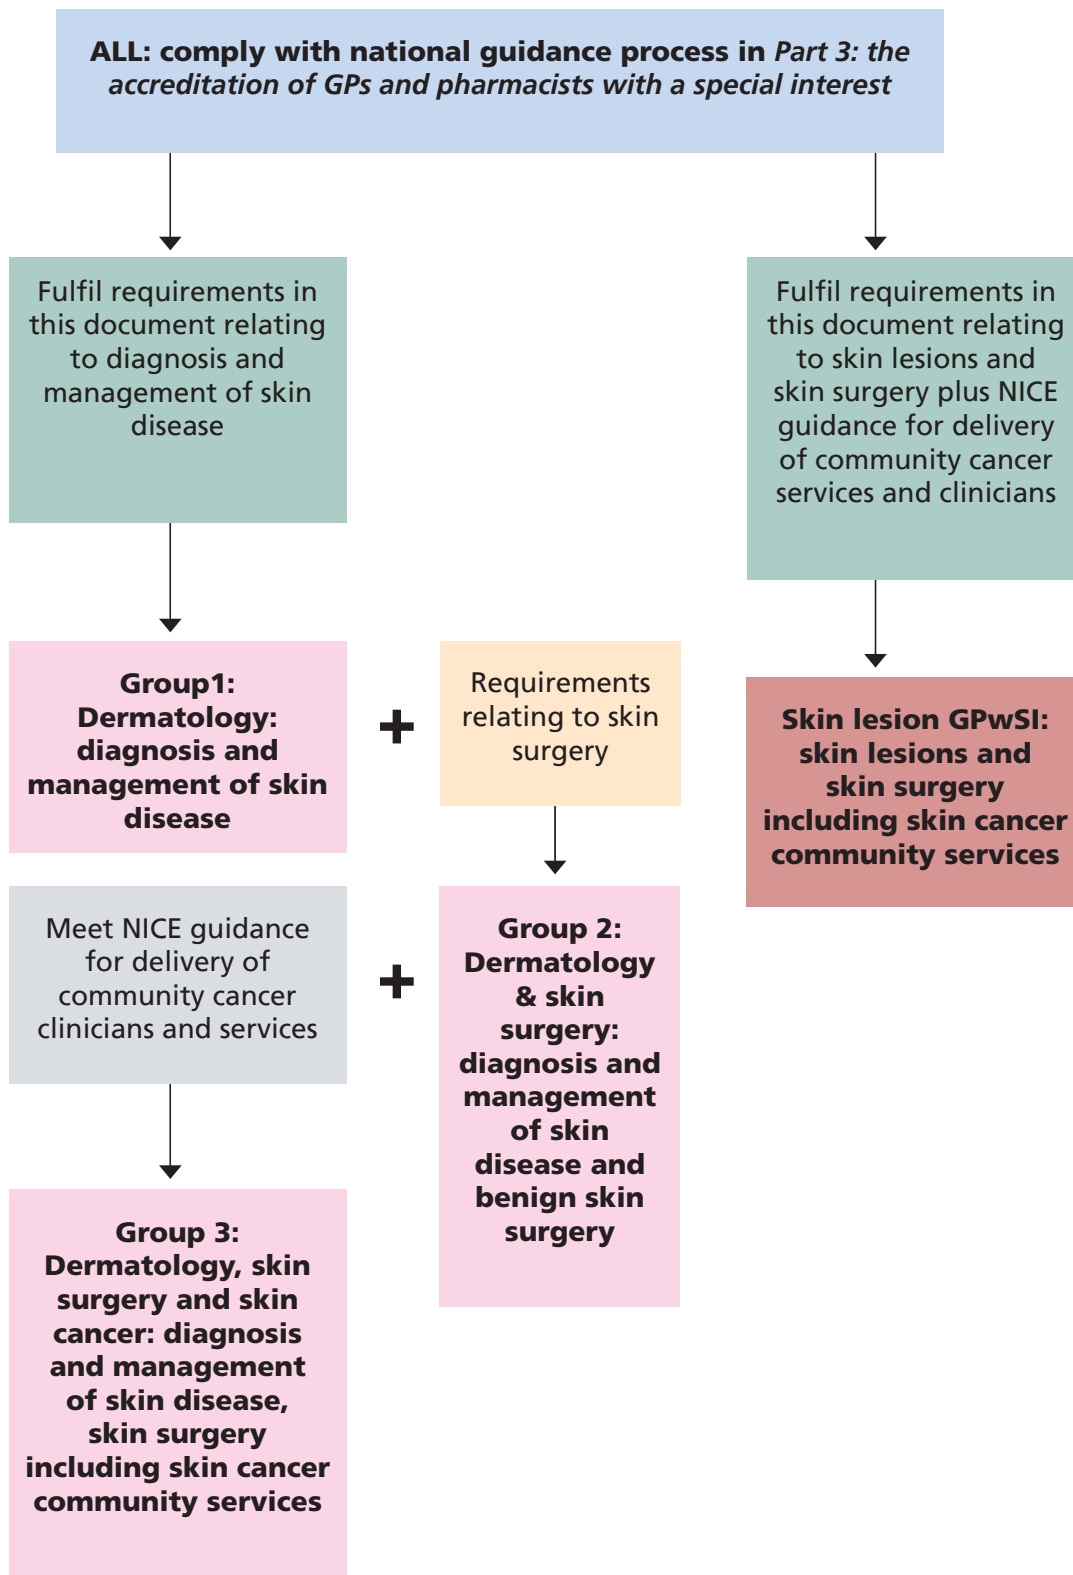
ALL: comply with national guidance process in Part 3: the accreditation of GPs and pharmacists with a special interest

Fulfil requirements in this document relating to diagnosis and management of skin disease

Fulfil requirements in this document relating to skin lesions and skin surgery plus NICE guidance for delivery of community cancer services and clinicians

Group1: Dermatology: diagnosis and management of skin disease

+

Requirements relating to skin surgery

Skin lesion GPwSI: skin lesions and skin surgery including skin cancer community services

Meet NICE guidance for delivery of community cancer clinicians and services

+

Group 2: Dermatology & skin surgery: diagnosis and management of skin disease and benign skin surgery

Group 3: Dermatology, skin surgery and skin cancer: diagnosis and management of skin disease, skin surgery including skin cancer community services